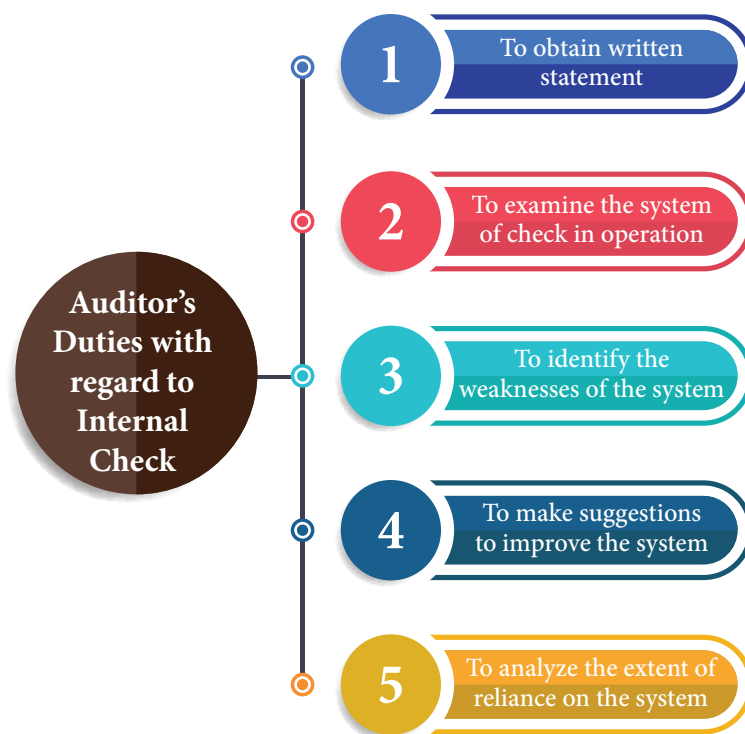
Auditor's Duties with regard to Internal Check

1
To obtain written statement

2
To examine the system of check in operation

3
To identify the weaknesses of the system

4
To make suggestions to improve the system

5
To analyze the extent of reliance on the system